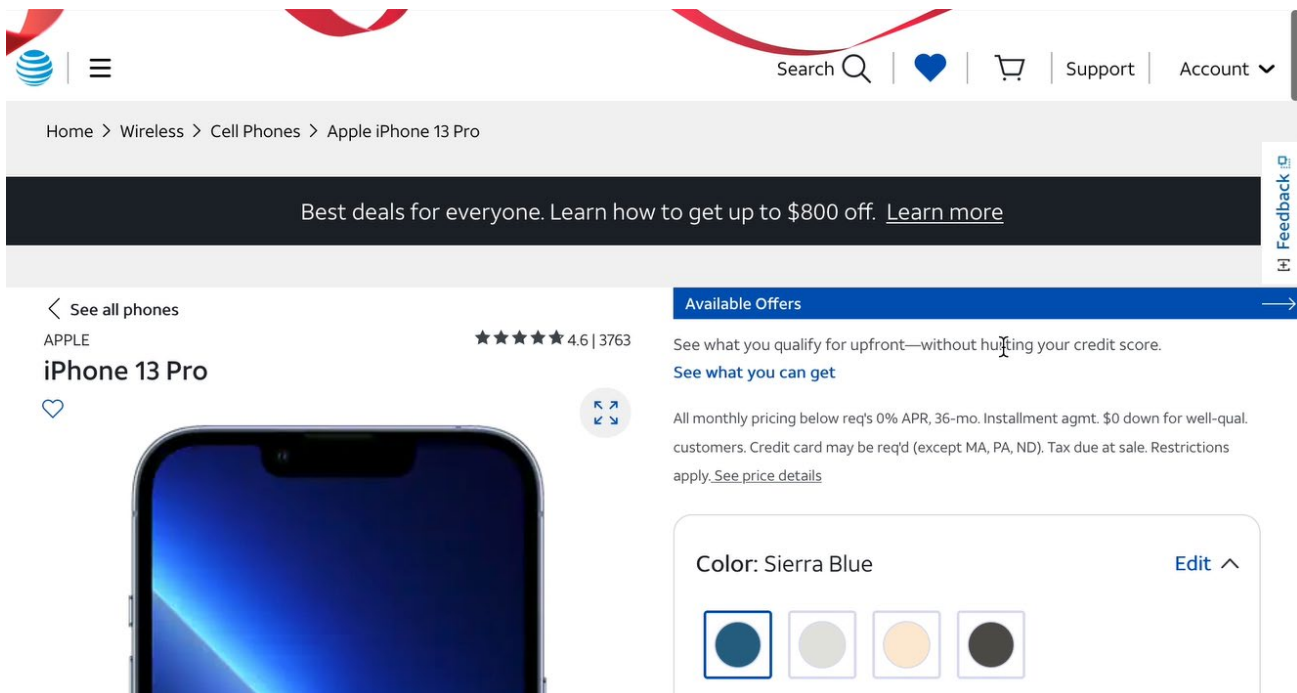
Search | Support | Account

Home > Wireless > Cell Phones > Apple iPhone 13 Pro

Best deals for everyone. Learn how to get up to $800 off. Learn more

Feedback

See all phones

APPLE

4.6 | 3763

iPhone 13 Pro

Available Offers

See what you qualify for upfront—without hurting your credit score.

See what you can get

All monthly pricing below req's 0% APR, 36-mo. Installment agmt. $0 down for well-qual. customers. Credit card may be req'd (except MA, PA, ND). Tax due at sale. Restrictions apply. See price details

Color: Sierra Blue

Edit